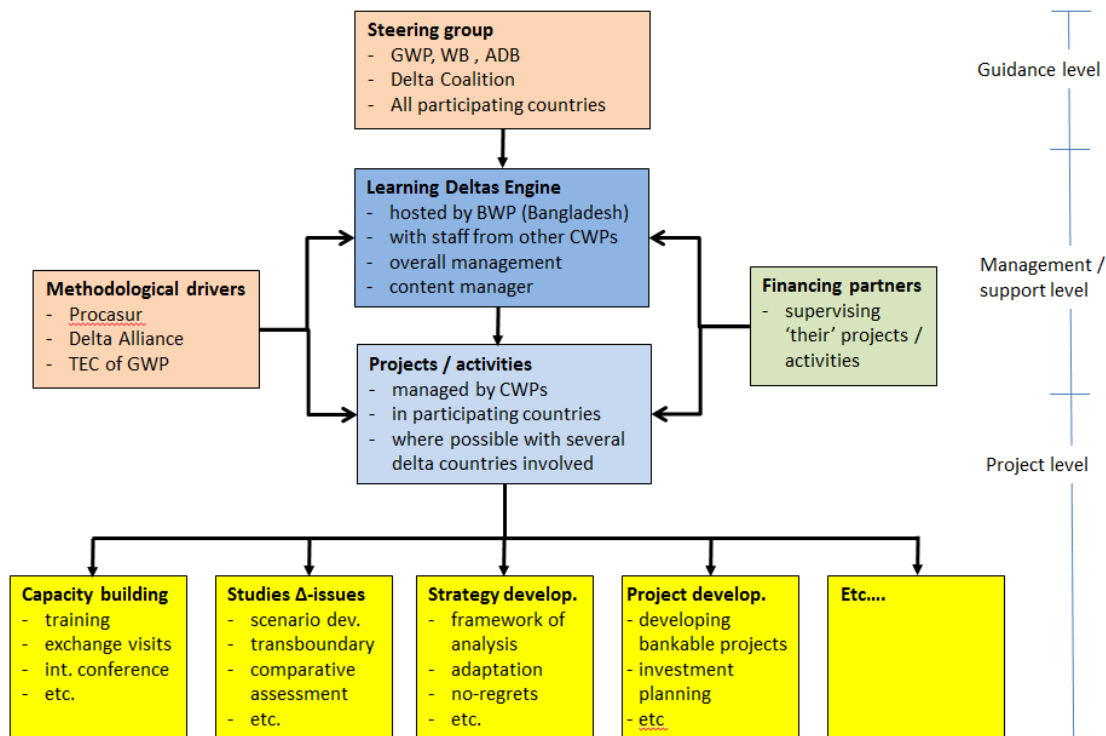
Steering group
- GWP, WB , ADB
- Delta Coalition
- All participating countries

Guidance level

Learning Deltas Engine
- hosted by BWP (Bangladesh)
- with staff from other CWPs
- overall management
- content manager

Management / support level

Methodological drivers
- Procasur
- Delta Alliance
- TEC of GWP

Financing partners
- supervising 'their' projects / activities

Projects / activities
- managed by CWPs
- in participating countries
- where possible with several delta countries involved

Project level

Capacity building
- training
- exchange visits
- int. conference
- etc.

Studies Δ-issues
- scenario dev.
- transboundary
- comparative assessment
- etc.

Strategy develop.
- framework of analysis
- adaptation
- no-regrets
- etc.

Project develop.
- developing bankable projects
- investment planning
- etc

Etc….